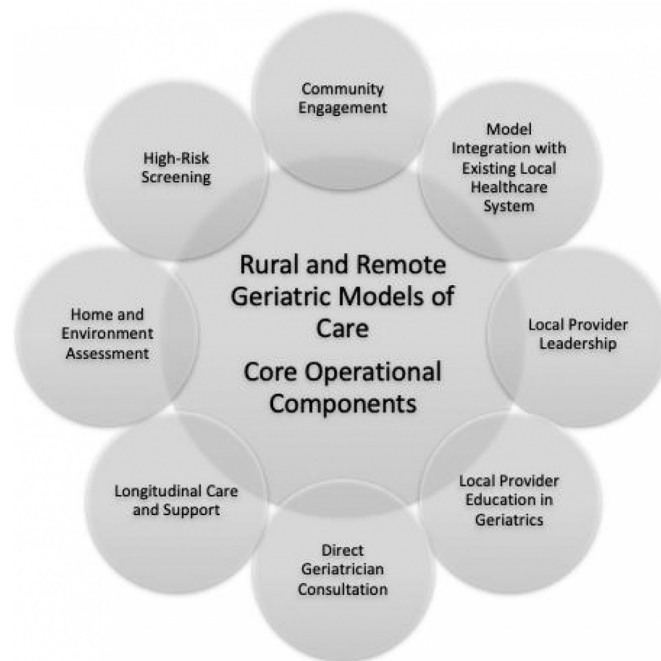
Rural and Remote Geriatric Models of Care

Core Operational Components

Community Engagement

Model Integration with Existing Local Healthcare System

Local Provider Leadership

Local Provider Education in Geriatrics

Direct Geriatrician Consultation

Longitudinal Care and Support

Home and Environment Assessment

High-Risk Screening